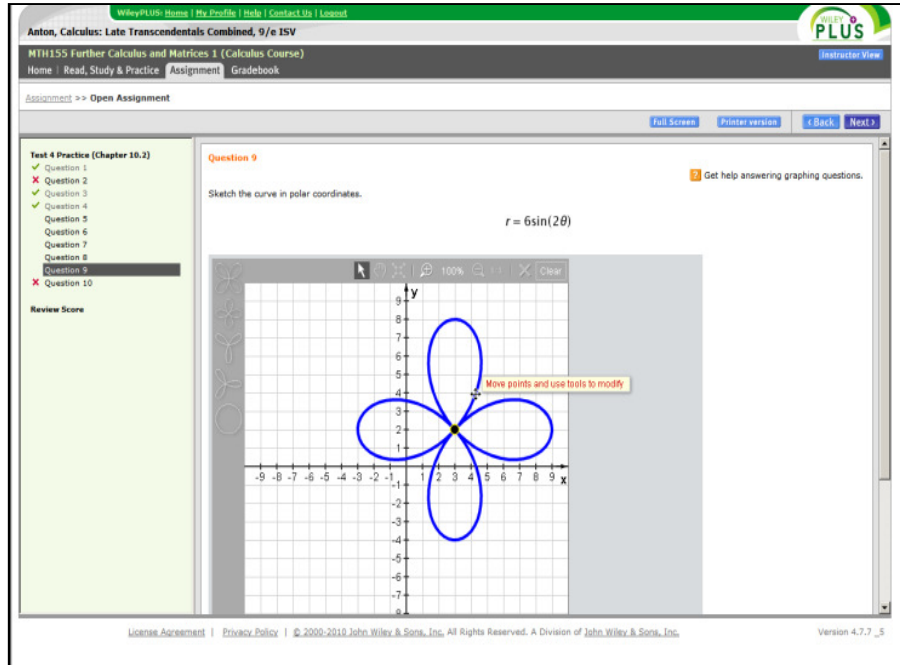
WileyPLUS: Home | My Profile | Help | Contact Us | Logout

WILEY PLUS

Anton, Calculus: Late Transcendentals Combined, 9/e ISV

MTH155 Further Calculus and Matrices 1 (Calculus Course)

Instructor View

Home | Read, Study & Practice | Assignment | Gradebook

Assignment >> Open Assignment

Full Screen | Printer version | ‹Back | Next›

Test 4 Practice (Chapter 10.2)
✔ Question 1
✘ Question 2
✔ Question 3
✔ Question 4
Question 5
Question 6
Question 7
Question 8
Question 9
✘ Question 10

Review Score

Question 9

? Get help answering graphing questions.

Sketch the curve in polar coordinates.

$r = 6\sin(2\theta)$

100% Clear

y

9 8 7 6 5 4 3 2 1 -1 -2 -3 -4 -5 -6 -7 -8

-9 -8 -7 -6 -5 -4 -3 -2 -1 1 2 3 4 5 6 7 8 9 x

Move points and use tools to modify

License Agreement | Privacy Policy | © 2000-2010 John Wiley & Sons, Inc. All Rights Reserved. A Division of John Wiley & Sons, Inc.

Version 4.7.7 _5